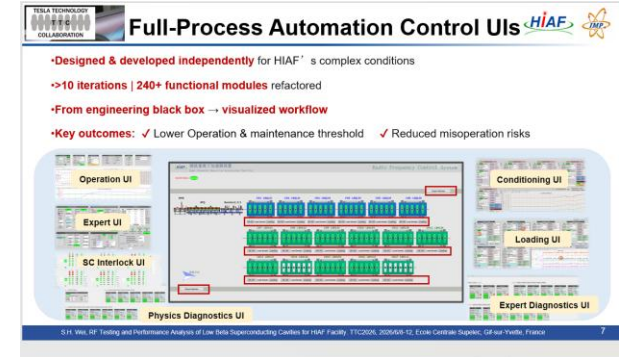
TESLA TECHNOLOGY
TTC
COLLABORATION

Full-Process Automation Control UIs HIAF

•Designed & developed independently for HIAF's complex conditions

•>10 iterations | 240+ functional modules refactored

•From engineering black box → visualized workflow

•Key outcomes: ✓ Lower Operation & maintenance threshold ✓ Reduced misoperation risks

Operation UI

Expert UI

SC Interlock UI

Physics Diagnostics UI

Conditioning UI

Loading UI

Expert Diagnostics UI

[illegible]

S.H. Wei, RF Testing and Performance Analysis of Low Beta Superconducting Cavities for HIAF Facility. TTC2026, 2026/6/8-12, Ecole Centrale Supelec, Gif-sur-Yvette, France

7